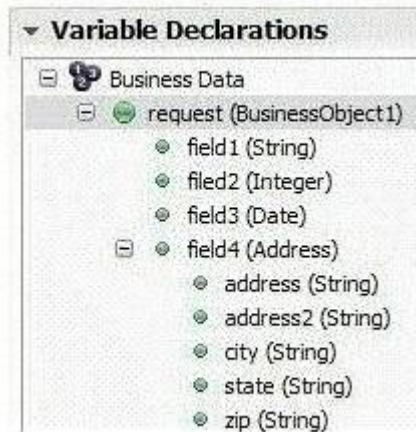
Variable Declarations

Business Data
request (BusinessObject1)
field1 (String)
filed2 (Integer)
field3 (Date)
field4 (Address)
address (String)
address2 (String)
city (String)
state (String)
zip (String)